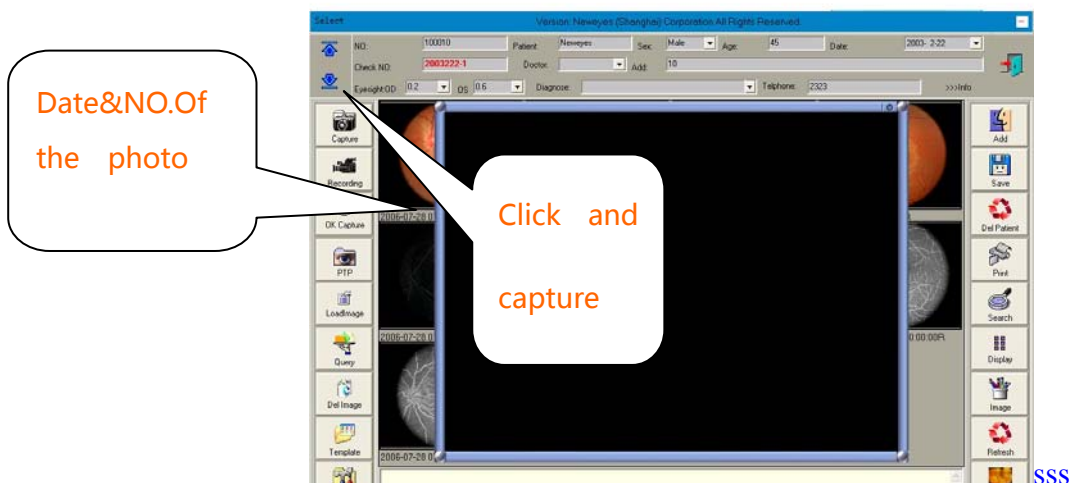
Date&NO.Of the photo

Select

Version: Neweyes (Shanghai) Corporation All Rights Reserved.

NO: 100010 Patient: Neweyes Sex: Male Age: 45 Date: 2003- 2-22

Check NO: 2003222-1 Doctor: Add: 10

Eyesight:OD: 0.2 OS 0.6 Diagnose: Telephone: 2323 >>>Info

Capture

Recording

OK Capture

PTP

LoadImage

Query

Del Image

Template

2006-07-28 0

2006-07-28 0

2006-07-28 0

0:00:00R

Click and capture

Add

Save

Del Patient

Print

Search

Display

Image

Refresh

SSS